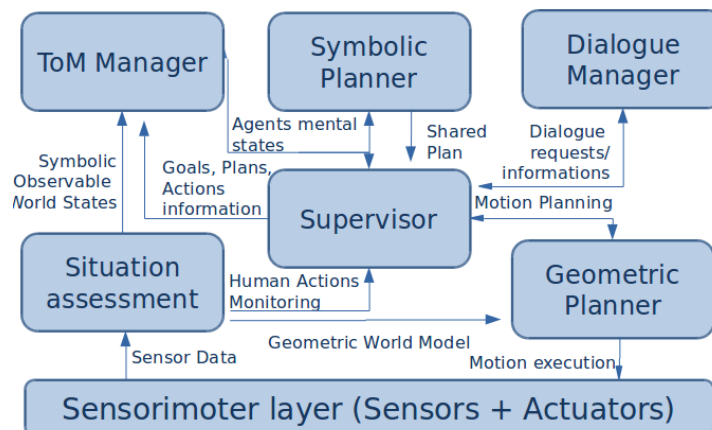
ToM Manager

Symbolic Planner

Dialogue Manager

Agents mental states

Shared Plan

Dialogue requests/ informations

Symbolic Observable World States

Goals, Plans, Actions information

Supervisor

Motion Planning

Situation assessment

Human Actions Monitoring

Geometric Planner

Geometric World Model

Sensor Data

Motion execution

Sensorimoter layer (Sensors + Actuators)